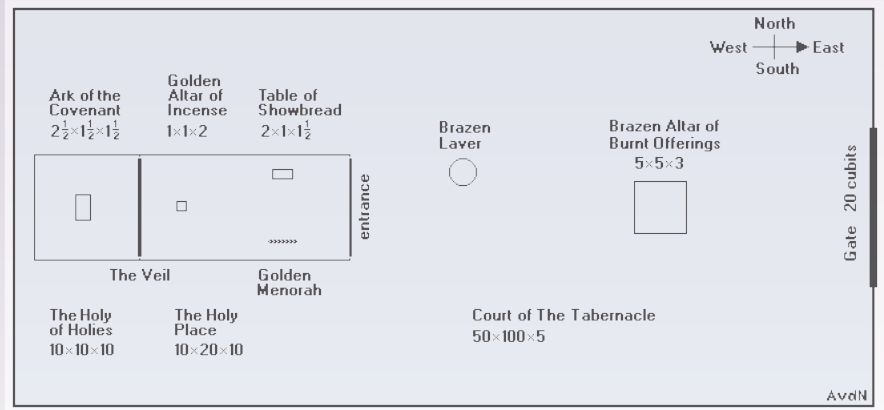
North
West East
South

Ark of the Covenant
$2\frac{1}{2}\times1\frac{1}{2}\times1\frac{1}{2}$

Golden Altar of Incense
$1\times1\times2$

Table of Showbread
$2\times1\times1\frac{1}{2}$

Brazen Laver

Brazen Altar of Burnt Offerings
$5\times5\times3$

entrance

Gate 20 cubits

The Veil

Golden Menorah

The Holy of Holies
$10\times10\times10$

The Holy Place
$10\times20\times10$

Court of The Tabernacle
$50\times100\times5$

AvdN